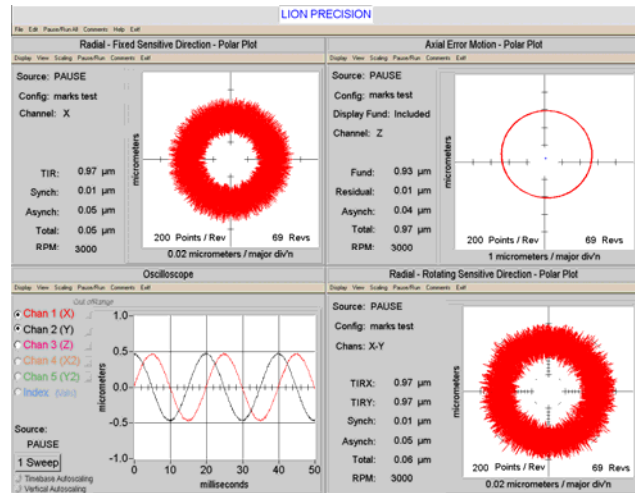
LION PRECISION

File Edit Pause/Run All Comments Help Exit

Radial - Fixed Sensitive Direction - Polar Plot

Display View Scaling Pause/Run Comments Exit

Source: PAUSE
Config: marks test
Channel: X

TIR: 0.97 µm
Synch: 0.01 µm
Asynch: 0.05 µm
Total: 0.05 µm
RPM: 3000

micrometers

200 Points / Rev 69 Revs

0.02 micrometers / major div'n

Axial Error Motion - Polar Plot

Display View Scaling Pause/Run Comments Exit

Source: PAUSE
Config: marks test
Display Fund: Included
Channel: Z

Fund: 0.93 µm
Residual: 0.01 µm
Asynch: 0.04 µm
Total: 0.97 µm
RPM: 3000

micrometers

200 Points / Rev 69 Revs

1 micrometers / major div'n

Oscilloscope

Display View Scaling Pause/Run Comments Exit

Out of Range

Chan 1 (X)
Chan 2 (Y)
Chan 3 (Z)
Chan 4 (X2)
Chan 5 (Y2)
Index (Idx)

Source:
PAUSE

1 Sweep

Timebase Autoscaling
Vertical Autoscaling

1.0
0.5
0.0
-0.5
-1.0

micrometers

0 10 20 30 40 50

milliseconds

Radial - Rotating Sensitive Direction - Polar Plot

Display View Scaling Pause/Run Comments Exit

Source: PAUSE
Config: marks test
Chans: X-Y

TIRX: 0.97 µm
TIRY: 0.97 µm
Synch: 0.01 µm
Asynch: 0.05 µm
Total: 0.06 µm
RPM: 3000

micrometers

200 Points / Rev 69 Revs

0.02 micrometers / major div'n